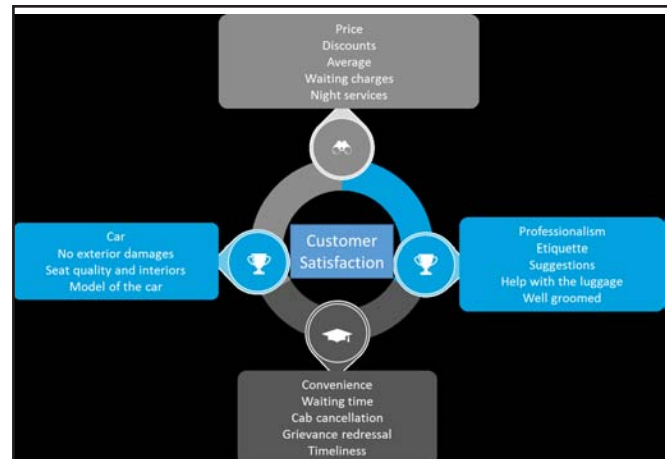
Price
Discounts
Average
Waiting charges
Night services

Car
No exterior damages
Seat quality and interiors
Model of the car

Customer Satisfaction

Professionalism
Etiquette
Suggestions
Help with the luggage
Well groomed

Convenience
Waiting time
Cab cancellation
Grievance redressal
Timeliness